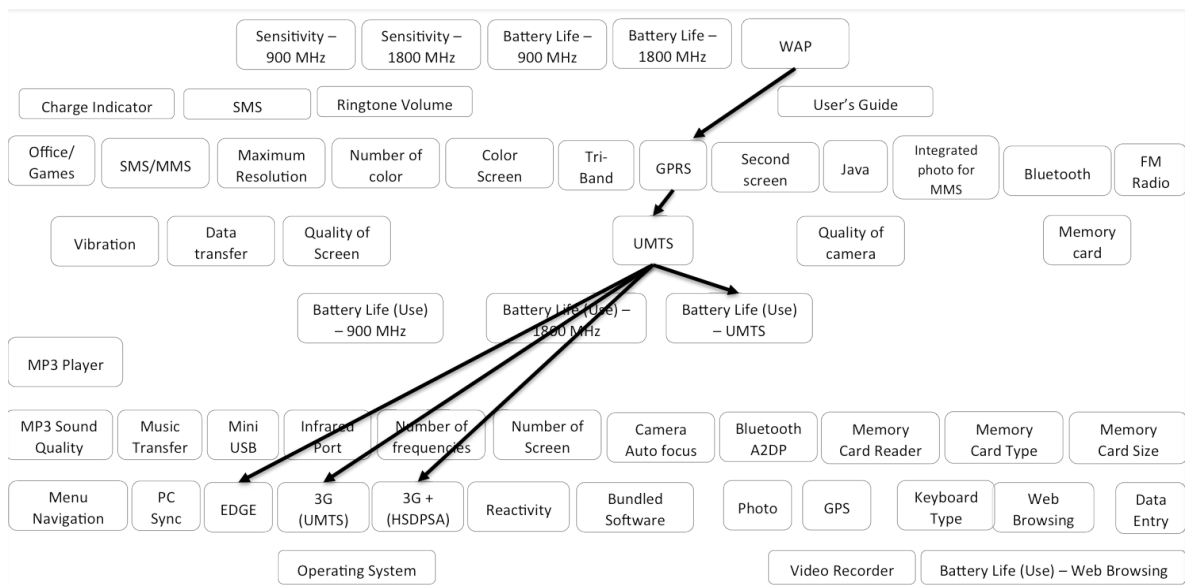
Sensitivity – 900 MHz

Sensitivity – 1800 MHz

Battery Life – 900 MHz

Battery Life – 1800 MHz

WAP

Charge Indicator

SMS

Ringtone Volume

User's Guide

Office/ Games

SMS/MMS

Maximum Resolution

Number of color

Color Screen

Tri-Band

GPRS

Second screen

Java

Integrated photo for MMS

Bluetooth

FM Radio

Vibration

Data transfer

Quality of Screen

UMTS

Quality of camera

Memory card

Battery Life (Use) – 900 MHz

Battery Life (Use) – 1800 MHz

Battery Life (Use) – UMTS

MP3 Player

MP3 Sound Quality

Music Transfer

Mini USB

Infrared Port

Number of frequencies

Number of Screen

Camera Auto focus

Bluetooth A2DP

Memory Card Reader

Memory Card Type

Memory Card Size

Menu Navigation

PC Sync

EDGE

3G (UMTS)

3G + (HSDPSA)

Reactivity

Bundled Software

Photo

GPS

Keyboard Type

Web Browsing

Data Entry

Operating System

Video Recorder

Battery Life (Use) – Web Browsing